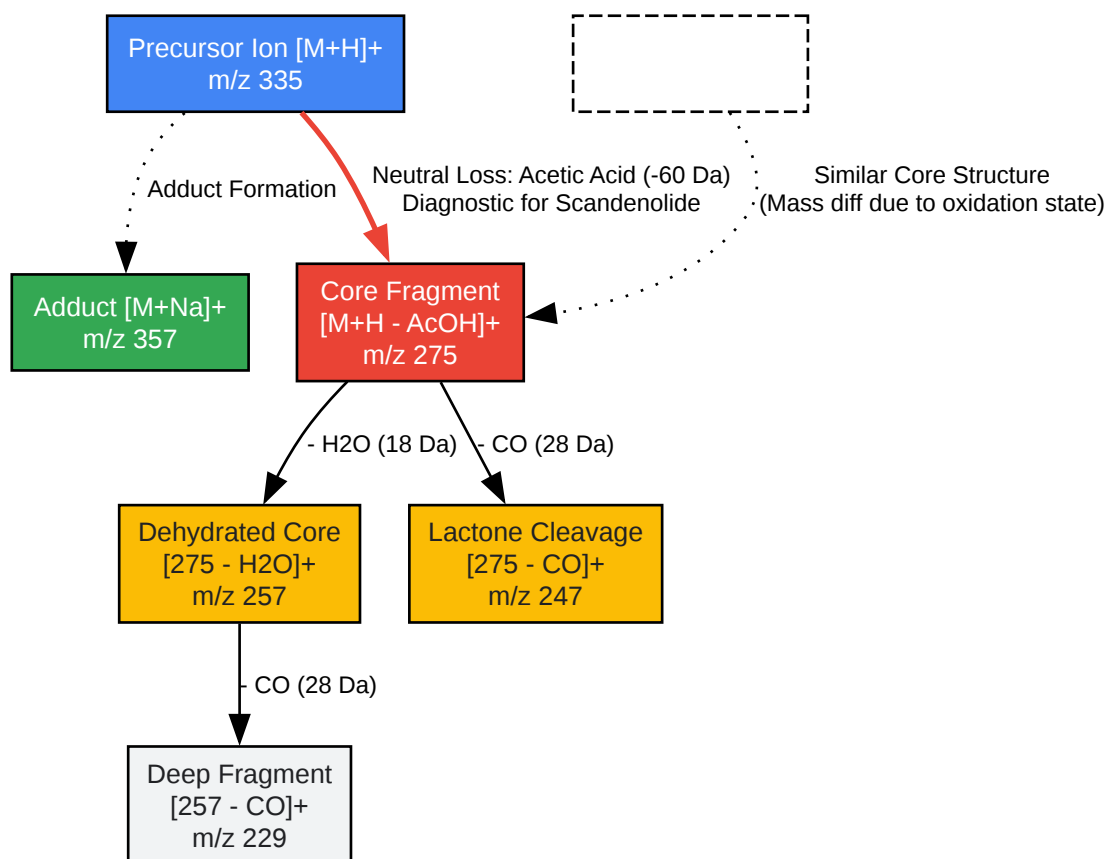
Precursor Ion [M+H]+
m/z 335

Adduct Formation

Neutral Loss: Acetic Acid (-60 Da)
Diagnostic for Scandenolide

Similar Core Structure
(Mass diff due to oxidation state)

Adduct [M+Na]+
m/z 357

Core Fragment
[M+H - AcOH]+
m/z 275

- H2O (18 Da)

- CO (28 Da)

Dehydrated Core
[275 - H2O]+
m/z 257

Lactone Cleavage
[275 - CO]+
m/z 247

- CO (28 Da)

Deep Fragment
[257 - CO]+
m/z 229